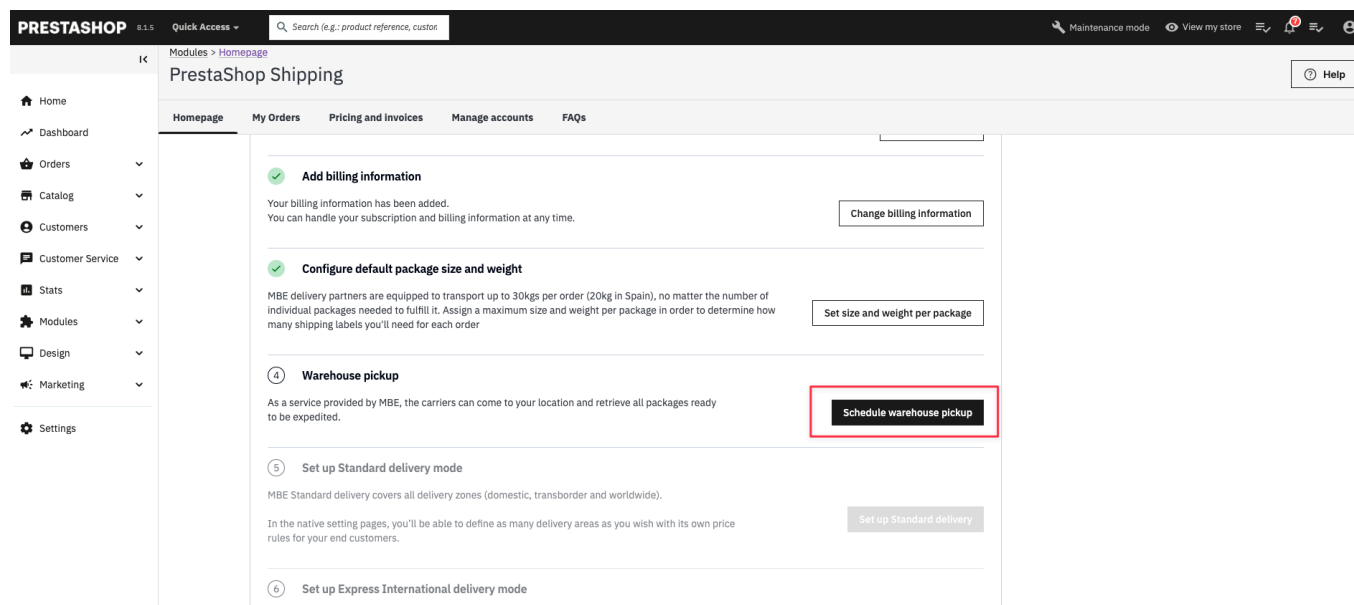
PRESTASHOP 8.1.5 Quick Access

Search (e.g.: product reference, custon

Maintenance mode View my store

Modules > Homepage

PrestaShop Shipping

Help

Home
Dashboard
Orders
Catalog
Customers
Customer Service
Stats
Modules
Design
Marketing
Settings

Homepage My Orders Pricing and invoices Manage accounts FAQs

Add billing information

Your billing information has been added.
You can handle your subscription and billing information at any time.

Change billing information

Configure default package size and weight

MBE delivery partners are equipped to transport up to 30kgs per order (20kg in Spain), no matter the number of individual packages needed to fulfill it. Assign a maximum size and weight per package in order to determine how many shipping labels you'll need for each order

Set size and weight per package

4 Warehouse pickup

As a service provided by MBE, the carriers can come to your location and retrieve all packages ready to be expedited.

Schedule warehouse pickup

5 Set up Standard delivery mode

MBE Standard delivery covers all delivery zones (domestic, transborder and worldwide).

In the native setting pages, you'll be able to define as many delivery areas as you wish with its own price rules for your end customers.

Set up Standard delivery

6 Set up Express International delivery mode